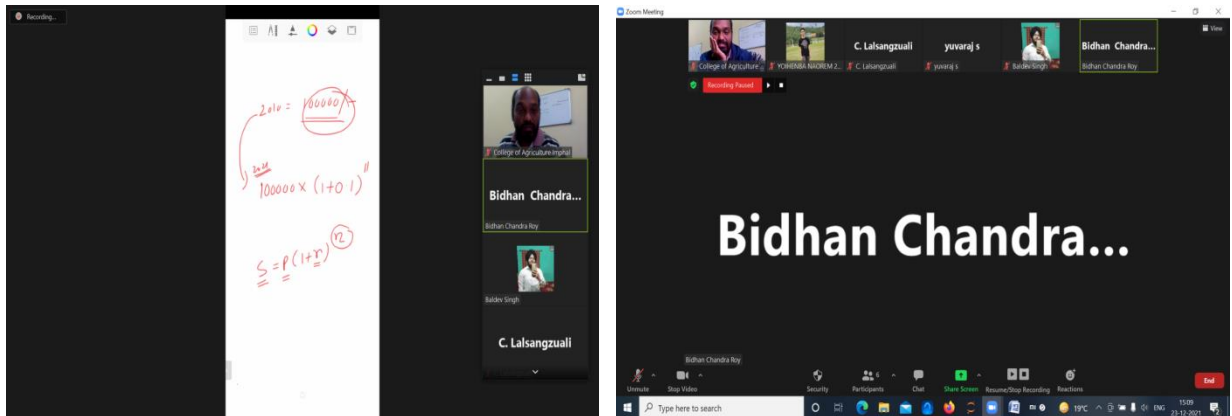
Recording...

$2010 = 100000$

$2021$

$100000 \times (1+0.1)^{11}$

$S = P(1+r)^{n}$

College of Agriculture Imphal

Bidhan Chandra...

Bidhan Chandra Roy

Baldev Singh

C. Lalsangzuali

Zoom Meeting

View

College of Agriculture... YOIHENBA NAOREM 2... C. Lalsangzuali C. Lalsangzuali yuvaraj s yuvaraj s Baldev Singh Bidhan Chandra... Bidhan Chandra Roy

Recording Paused

Bidhan Chandra...

Bidhan Chandra Roy

Unmute Stop Video Security Participants 6 Chat Share Screen Resume/Stop Recording Reactions End

Type here to search

19°C ENG 15:09 23-12-2021